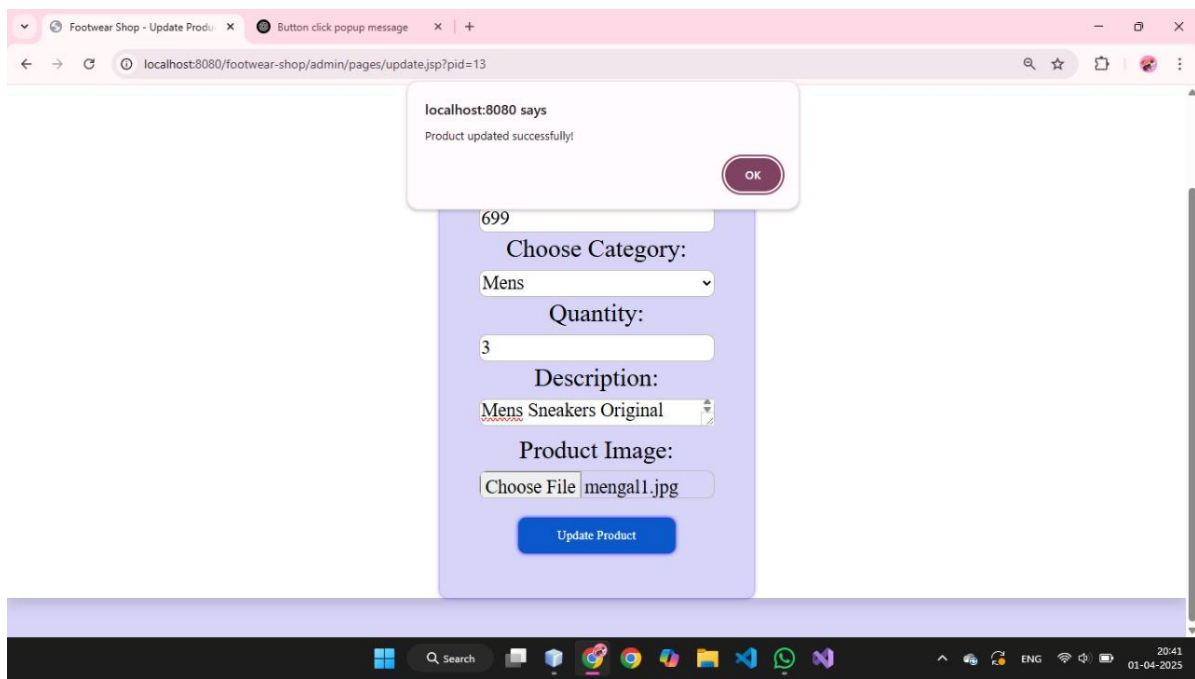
Footwear Shop - Update Produ ×
Button click popup message ×
+
localhost:8080/footwear-shop/admin/pages/update.jsp?pid=13

localhost:8080 says
Product updated successfully!
OK

699
Choose Category:
Mens
Quantity:
3
Description:
Mens Sneakers Original
Product Image:
Choose File mengal1.jpg
Update Product

Search
ENG
20:41
01-04-2025